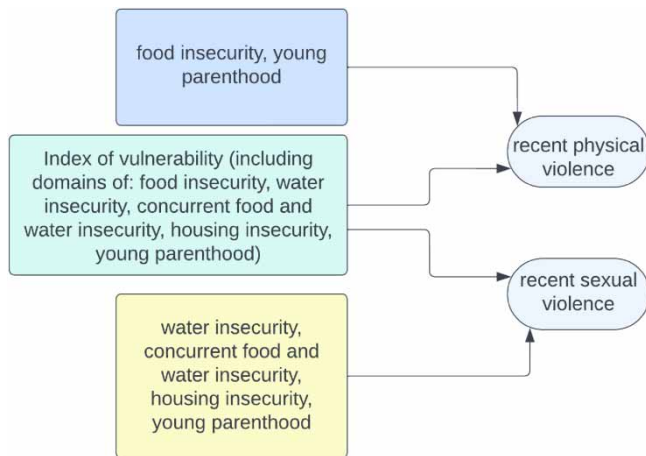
food insecurity, young parenthood

Index of vulnerability (including domains of: food insecurity, water insecurity, concurrent food and water insecurity, housing insecurity, young parenthood)

water insecurity, concurrent food and water insecurity, housing insecurity, young parenthood

recent physical violence

recent sexual violence